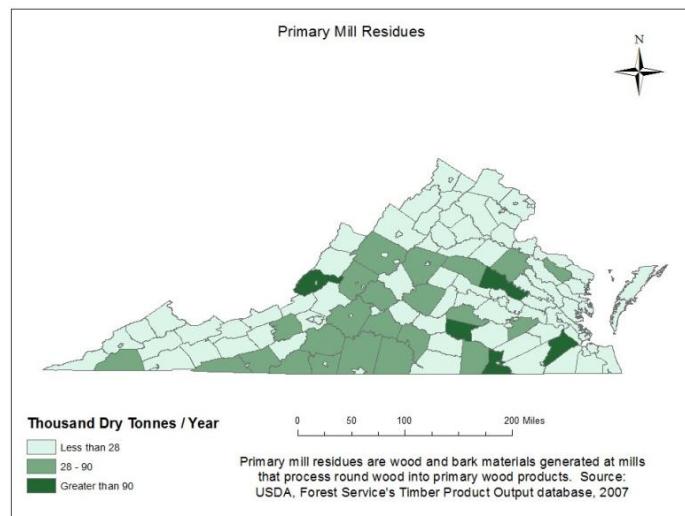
Primary Mill Residues

N

Thousand Dry Tonnes / Year

Less than 28

28 - 90

Greater than 90

0 50 100 200 Miles

Primary mill residues are wood and bark materials generated at mills that process round wood into primary wood products. Source: USDA, Forest Service's Timber Product Output database, 2007